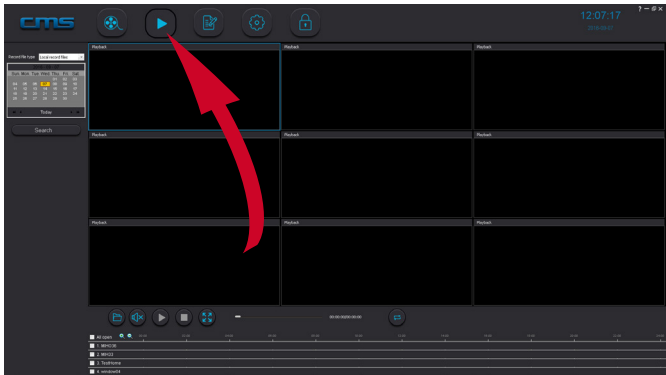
CMS

12:07:17

? — ⊡ ✕

Record file type Local record files

| Sun | Mon | Tue | Wed | Thu | Fri | Sat |
|---|---|---|---|---|---|---|

Today

Search

Playback

Playback

Playback

Playback

Playback

Playback

Playback

Playback

Playback

00:00:00/00:00:00

All types

1 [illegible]

2 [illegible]

3 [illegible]

4 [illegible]